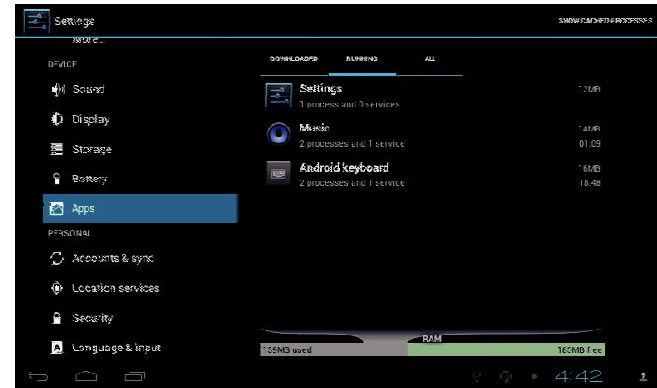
Settings

SHOW CACHED PROCESSES

More...

DEVICE

Sound

Display

Storage

Battery

Apps

PERSONAL

Accounts & sync

Location services

Security

Language & input

DOWNLOADED

RUNNING

ALL

Settings
1 process and 0 services

12MB

Music
2 processes and 1 service

14MB
01:09

Android keyboard
2 processes and 1 service

16MB
18:48

RAM

105MB used

185MB free

4:42